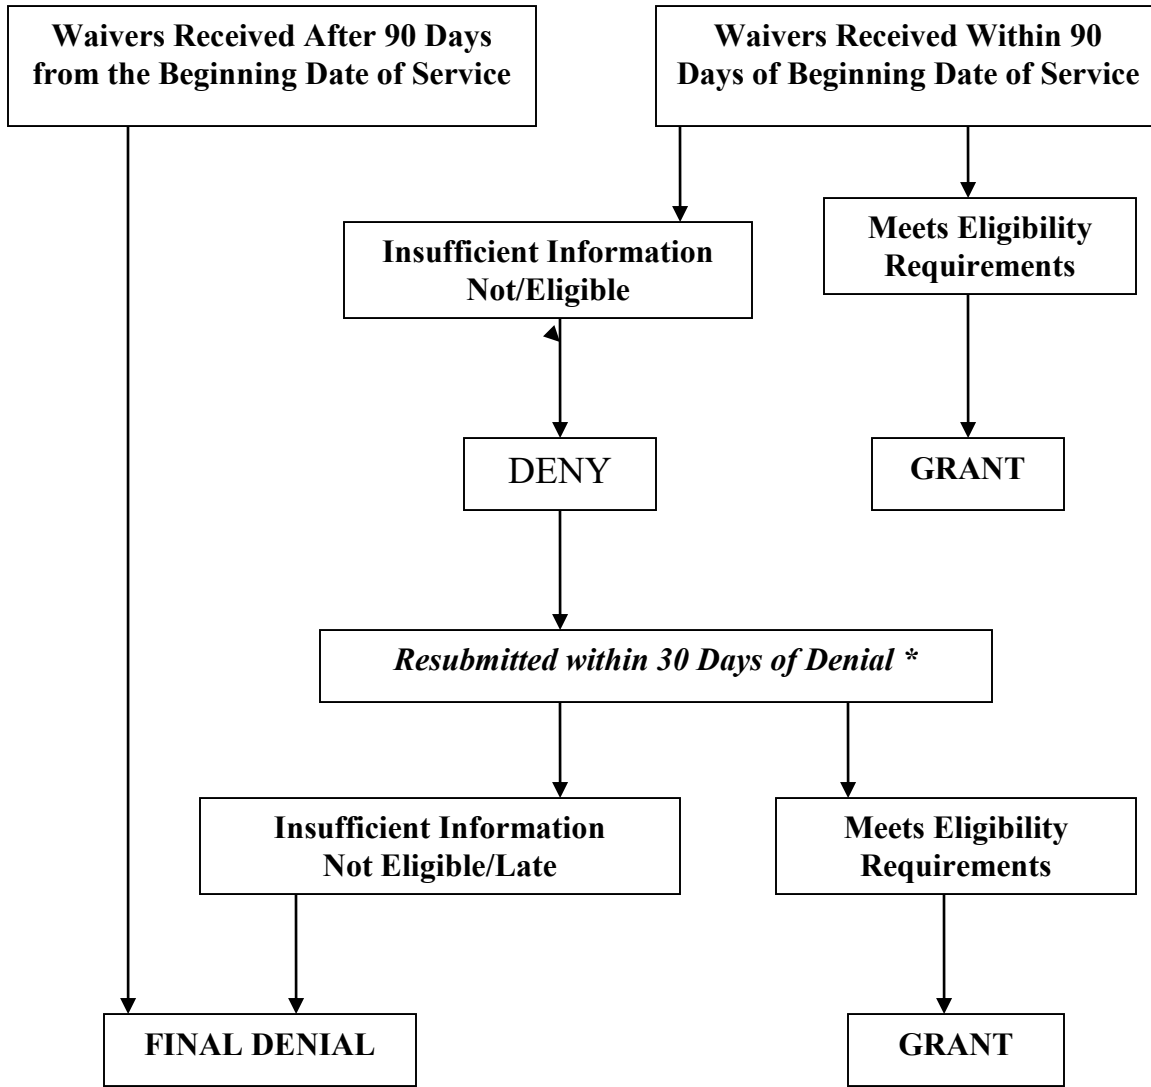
**Waivers Received After 90 Days from the Beginning Date of Service**

**Waivers Received Within 90 Days of Beginning Date of Service**

**Insufficient Information Not/Eligible**

**Meets Eligibility Requirements**

DENY

**GRANT**

***Resubmitted within 30 Days of Denial \****

**Insufficient Information Not Eligible/Late**

**Meets Eligibility Requirements**

**FINAL DENIAL**

**GRANT**